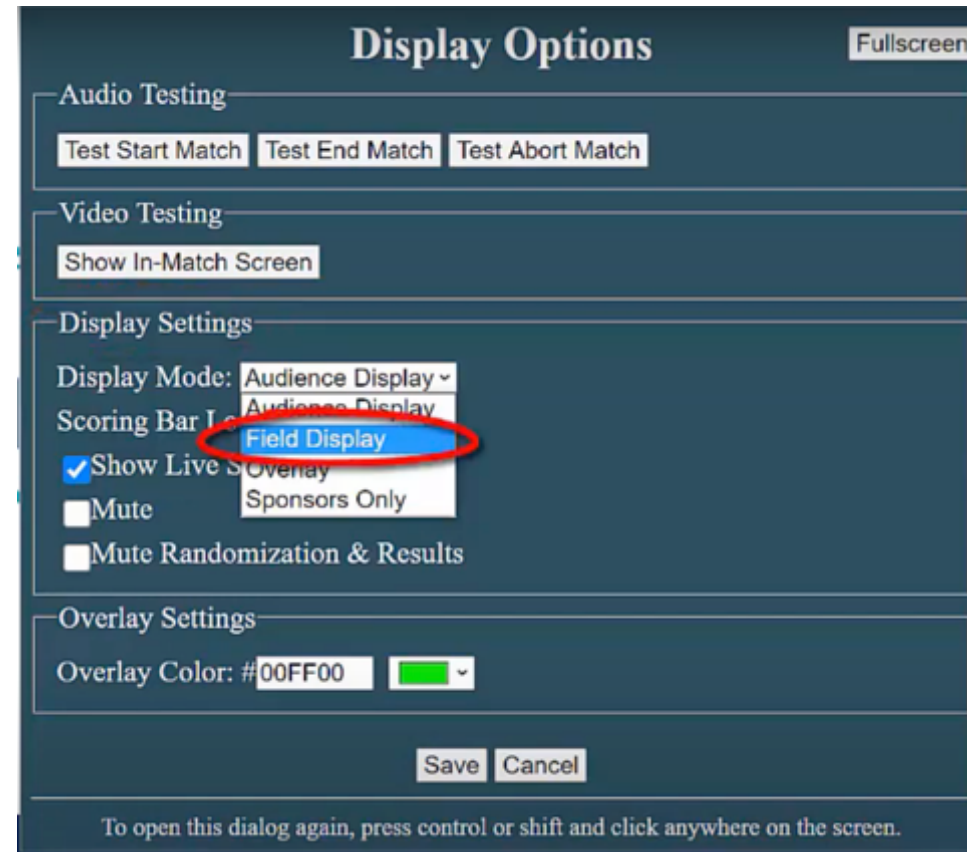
Display Options

Fullscreen

Audio Testing

Test Start Match Test End Match Test Abort Match

Video Testing

Show In-Match Screen

Display Settings

Display Mode: Audience Display

Audience Display
Field Display
Overlay
Sponsors Only

Scoring Bar L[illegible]

Show Live S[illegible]

Mute

Mute Randomization & Results

Overlay Settings

Overlay Color: #00FF00

Save Cancel

To open this dialog again, press control or shift and click anywhere on the screen.